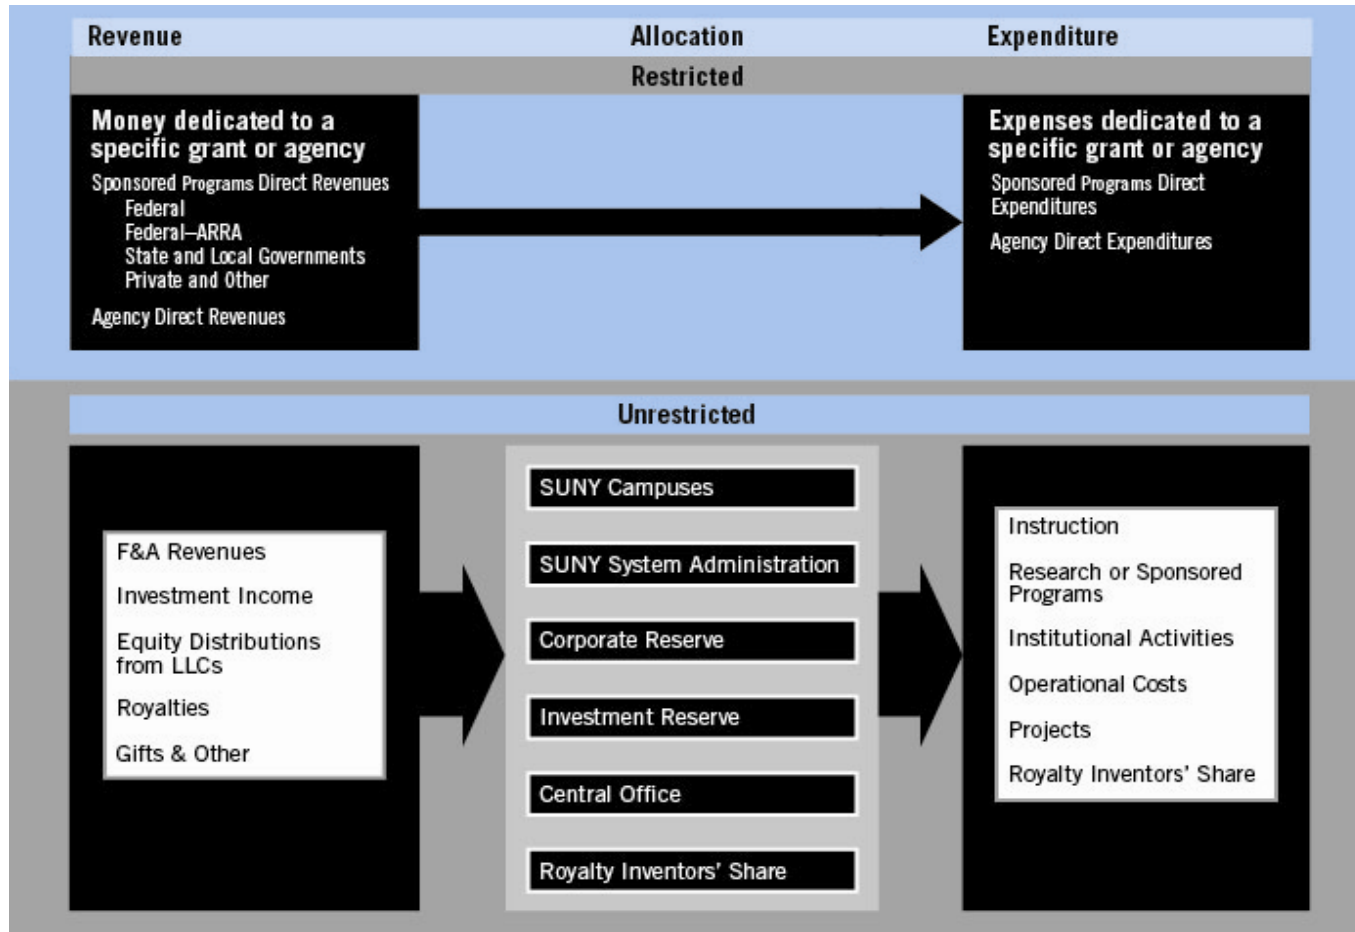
Revenue

Allocation

Expenditure

Restricted

Money dedicated to a specific grant or agency

Sponsored Programs Direct Revenues
Federal
Federal–ARRA
State and Local Governments
Private and Other

Agency Direct Revenues

Expenses dedicated to a specific grant or agency

Sponsored Programs Direct Expenditures

Agency Direct Expenditures

Unrestricted

F&A Revenues

Investment Income

Equity Distributions from LLCs

Royalties

Gifts & Other

SUNY Campuses

SUNY System Administration

Corporate Reserve

Investment Reserve

Central Office

Royalty Inventors' Share

Instruction

Research or Sponsored Programs

Institutional Activities

Operational Costs

Projects

Royalty Inventors' Share